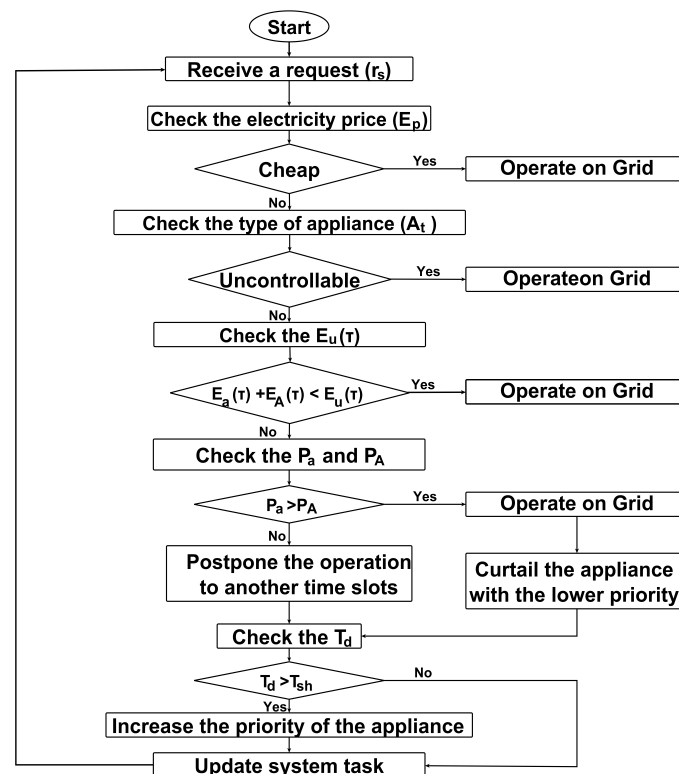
Start

Receive a request ($r_s$)

Check the electricity price ($E_p$)

Cheap

Yes

Operate on Grid

No

Check the type of appliance ($A_t$ )

Uncontrollable

Yes

Operateon Grid

No

Check the $E_u(\tau)$

$E_a(\tau) + E_A(\tau) < E_u(\tau)$

Yes

Operate on Grid

No

Check the $P_a$ and $P_A$

$P_a > P_A$

Yes

Operate on Grid

No

Postpone the operation to another time slots

Curtail the appliance with the lower priority

Check the $T_d$

$T_d > T_{sh}$

No

Yes

Increase the priority of the appliance

Update system task